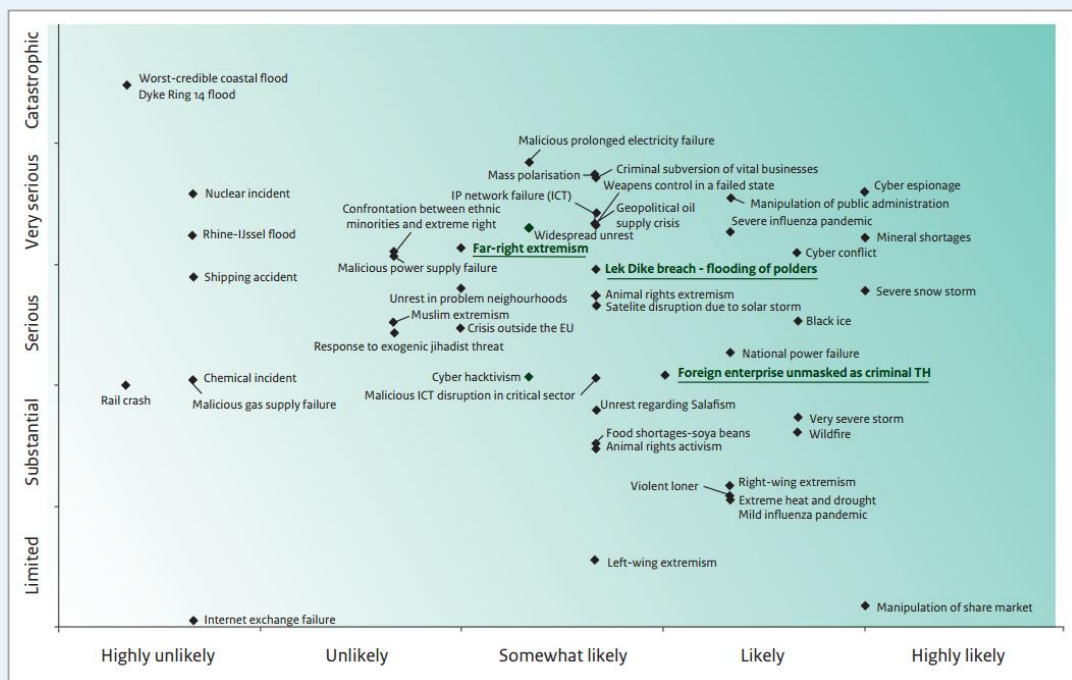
Catastrophic
Very serious
Serious
Substantial
Limited

Worst-credible coastal flood
Dyke Ring 14 flood

Malicious prolonged electricity failure
Mass polarisation
Criminal subversion of vital businesses
Weapens control in a failed state
Nuclear incident
Cyber espionage
IP network failure (ICT)
Manipulation of public administration
Confrontation between ethnic minorities and extreme right
Geopolitical oil supply crisis
Severe influenza pandemic
Widespread unrest
Rhine-IJssel flood
Mineral shortages
Far-right extremism
Cyber conflict
Malicious power supply failure
Lek Dike breach - flooding of polders
Shipping accident
Unrest in problem neighbourhoods
Animal rights extremism
Severe snow storm
Satelite disruption due to solar storm
Muslim extremism
Black ice
Crisis outside the EU
Response to exogenic jihadist threat
National power failure
Chemical incident
Cyber hacktivism
Foreign enterprise unmasked as criminal TH
Rail crash
Malicious gas supply failure
Malicious ICT disruption in critical sector
Unrest regarding Salafism
Very severe storm
Wildfire
Food shortages-soya beans
Animal rights activism
Right-wing extremism
Violent loner
Extreme heat and drought
Mild influenza pandemic
Left-wing extremism
Manipulation of share market
Internet exchange failure

Highly unlikely
Unlikely
Somewhat likely
Likely
Highly likely